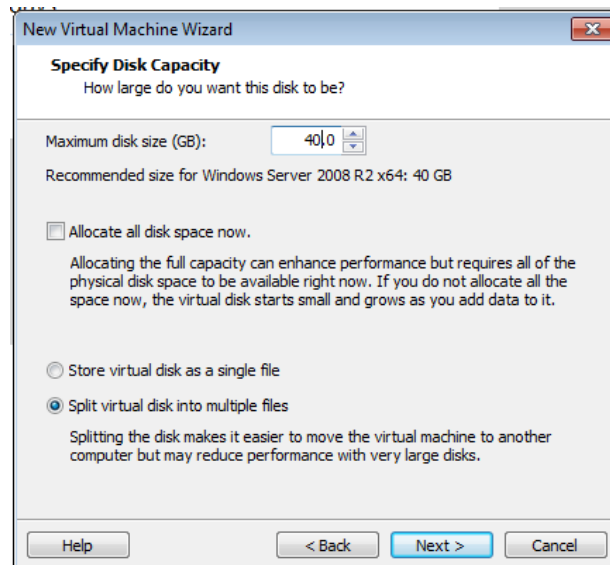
New Virtual Machine Wizard

Specify Disk Capacity
How large do you want this disk to be?

Maximum disk size (GB): 40.0

Recommended size for Windows Server 2008 R2 x64: 40 GB

Allocate all disk space now.

Allocating the full capacity can enhance performance but requires all of the physical disk space to be available right now. If you do not allocate all the space now, the virtual disk starts small and grows as you add data to it.

Store virtual disk as a single file

Split virtual disk into multiple files

Splitting the disk makes it easier to move the virtual machine to another computer but may reduce performance with very large disks.

Help | < Back | Next > | Cancel